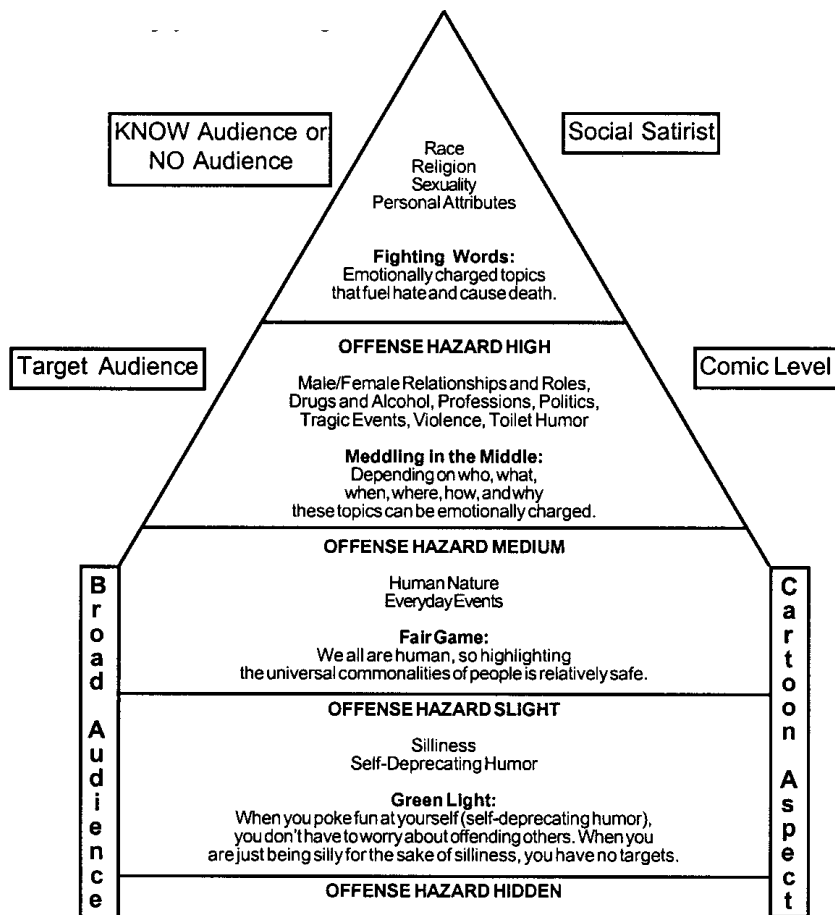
KNOW Audience or NO Audience

Social Satirist

Race
Religion
Sexuality
Personal Attributes

**Fighting Words:**
Emotionally charged topics that fuel hate and cause death.

Target Audience

Comic Level

OFFENSE HAZARD HIGH

Male/Female Relationships and Roles, Drugs and Alcohol, Professions, Politics, Tragic Events, Violence, Toilet Humor

**Meddling in the Middle:**
Depending on who, what, when, where, how, and why these topics can be emotionally charged.

OFFENSE HAZARD MEDIUM

Human Nature
Everyday Events

**Fair Game:**
We all are human, so highlighting the universal commonalities of people is relatively safe.

OFFENSE HAZARD SLIGHT

Silliness
Self-Deprecating Humor

**Green Light:**
When you poke fun at yourself (self-deprecating humor), you don't have to worry about offending others. When you are just being silly for the sake of silliness, you have no targets.

OFFENSE HAZARD HIDDEN

Broad Audience

Cartoon Aspect